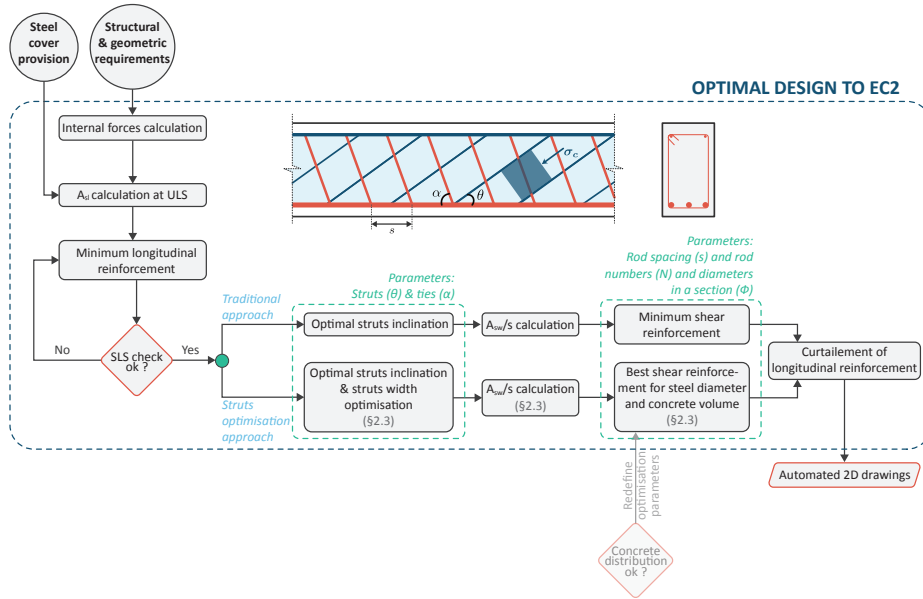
Steel cover provision

Structural & geometric requirements

OPTIMAL DESIGN TO EC2

Internal forces calculation

$A_{sl}$ calculation at ULS

Minimum longitudinal reinforcement

$\sigma_c$

$\alpha$

$\theta$

$s$

SLS check ok ?

No

Yes

Traditional approach

Struts optimisation approach

Parameters: Struts (θ) & ties (α)

Optimal struts inclination

Optimal struts inclination & struts width optimisation (§2.3)

$A_{sw}$/s calculation

$A_{sw}$/s calculation (§2.3)

Parameters: Rod spacing (s) and rod numbers (N) and diameters in a section (Φ)

Minimum shear reinforcement

Best shear reinforcement for steel diameter and concrete volume (§2.3)

Curtailement of longitudinal reinforcement

Automated 2D drawings

Redefine optimisation parameters

Concrete distribution ok ?